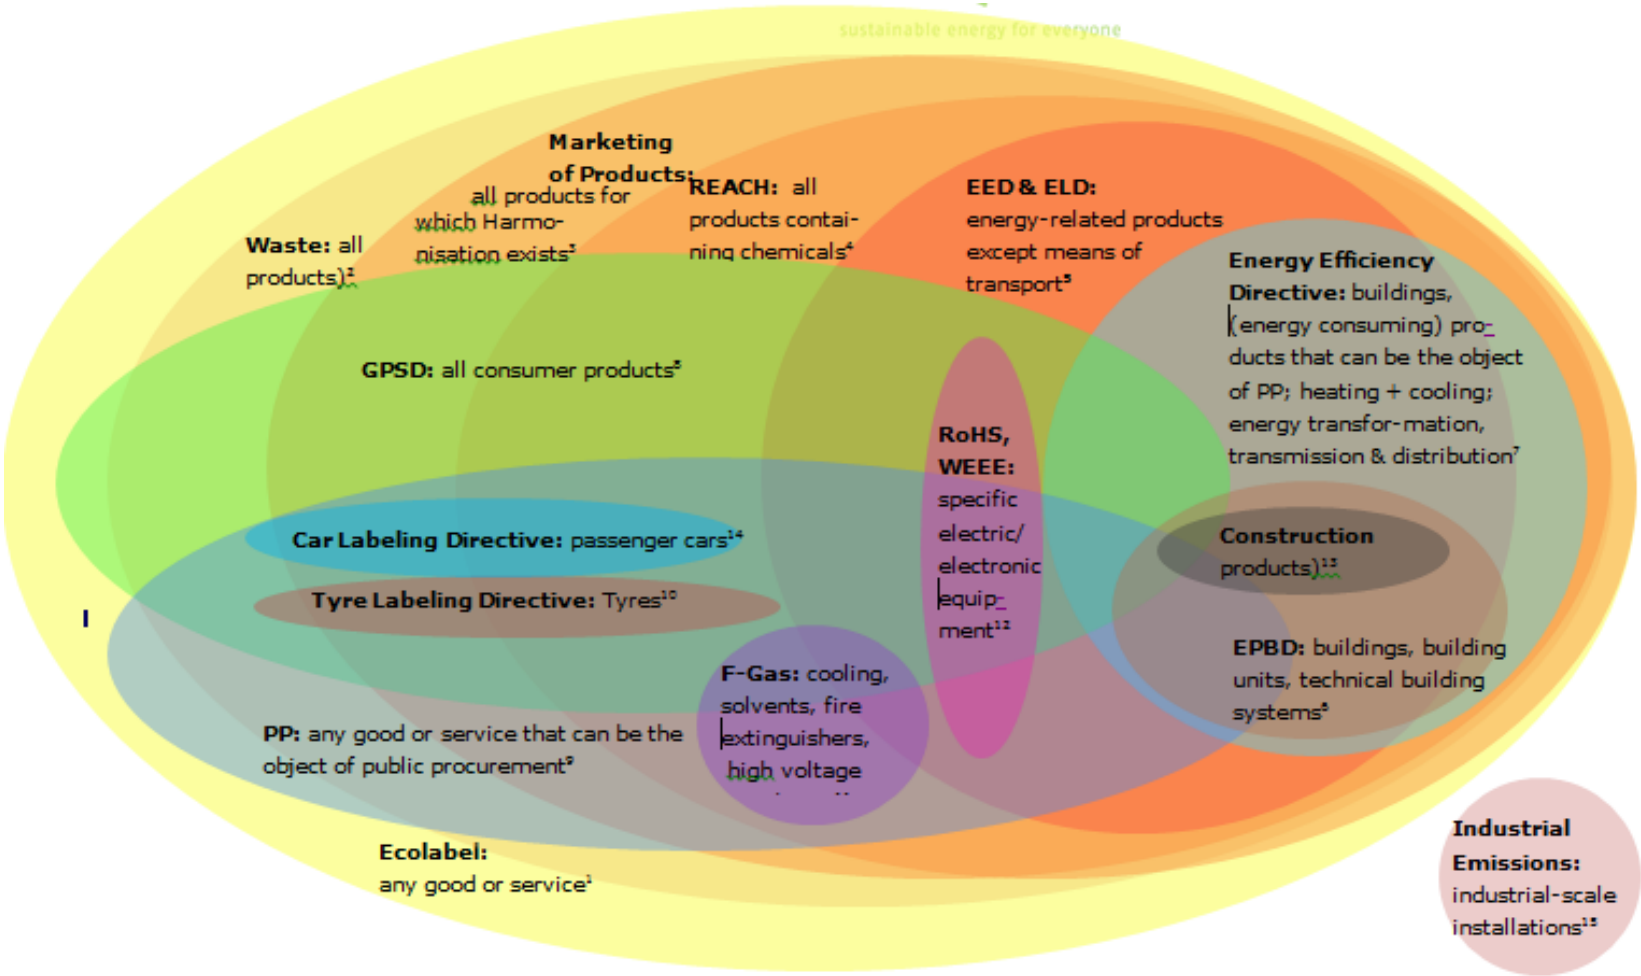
sustainable energy for everyone

**Marketing of Products:** all products for which Harmonisation exists³

**REACH:** all products containing chemicals⁴

**EED & ELD:** energy-related products except means of transport⁵

**Waste:** all products)²

**Energy Efficiency Directive:** buildings, (energy consuming) products that can be the object of PP; heating + cooling; energy transfor-mation, transmission & distribution⁷

**GPSD:** all consumer products⁸

**RoHS, WEEE:** specific electric/ electronic equipment¹²

**Car Labeling Directive:** passenger cars¹⁴

**Construction products)**¹³

**Tyre Labeling Directive:** Tyres¹⁰

I

**EPBD:** buildings, building units, technical building systems⁶

**F-Gas:** cooling, solvents, fire extinguishers, high voltage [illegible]

**PP:** any good or service that can be the object of public procurement⁹

**Ecolabel:** any good or service¹

**Industrial Emissions:** industrial-scale installations¹⁵